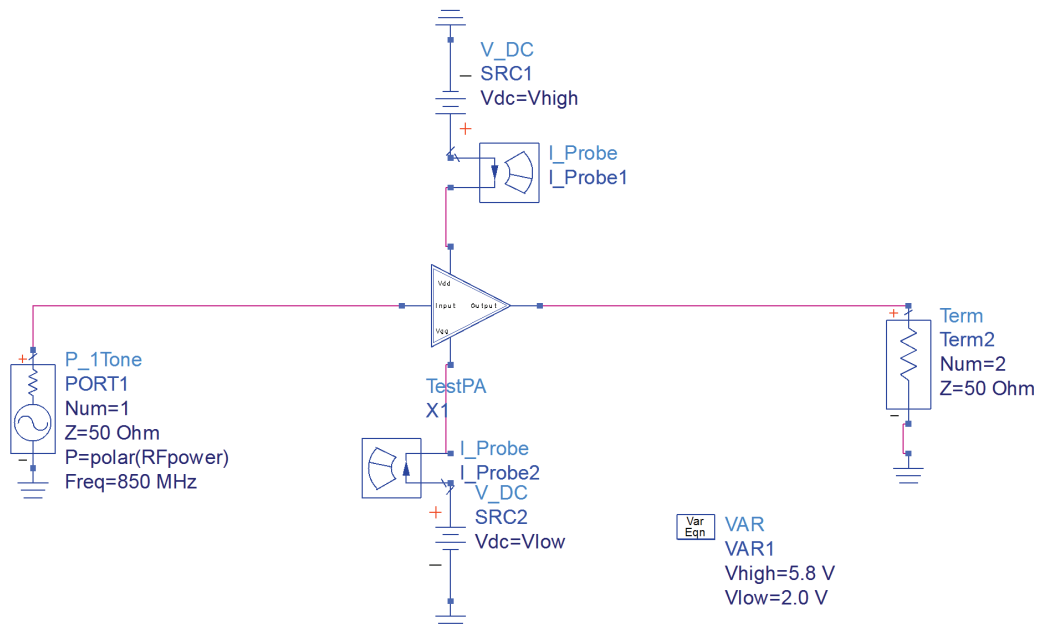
V_DC
SRC1
Vdc=Vhigh

I_Probe
I_Probe1

Vdd
Input
Output
Vgg

Term
Term2
Num=2
Z=50 Ohm

P_1Tone
PORT1
Num=1
Z=50 Ohm
P=polar(RFpower)
Freq=850 MHz

TestPA
X1

I_Probe
I_Probe2

V_DC
SRC2
Vdc=Vlow

Var
Eqn
VAR
VAR1
Vhigh=5.8 V
Vlow=2.0 V